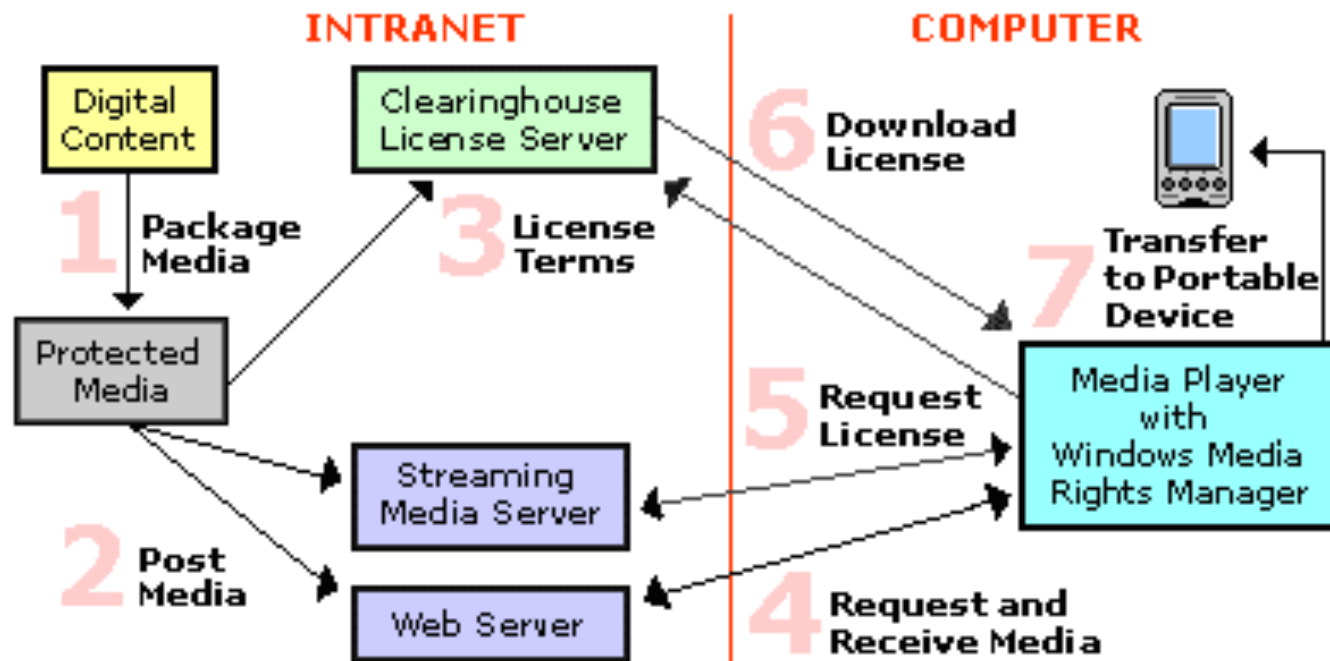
INTRANET

COMPUTER

Digital Content

Clearinghouse License Server

6 Download License

1 Package Media

3 License Terms

7 Transfer to Portable Device

Protected Media

5 Request License

Media Player with Windows Media Rights Manager

Streaming Media Server

2 Post Media

Web Server

4 Request and Receive Media